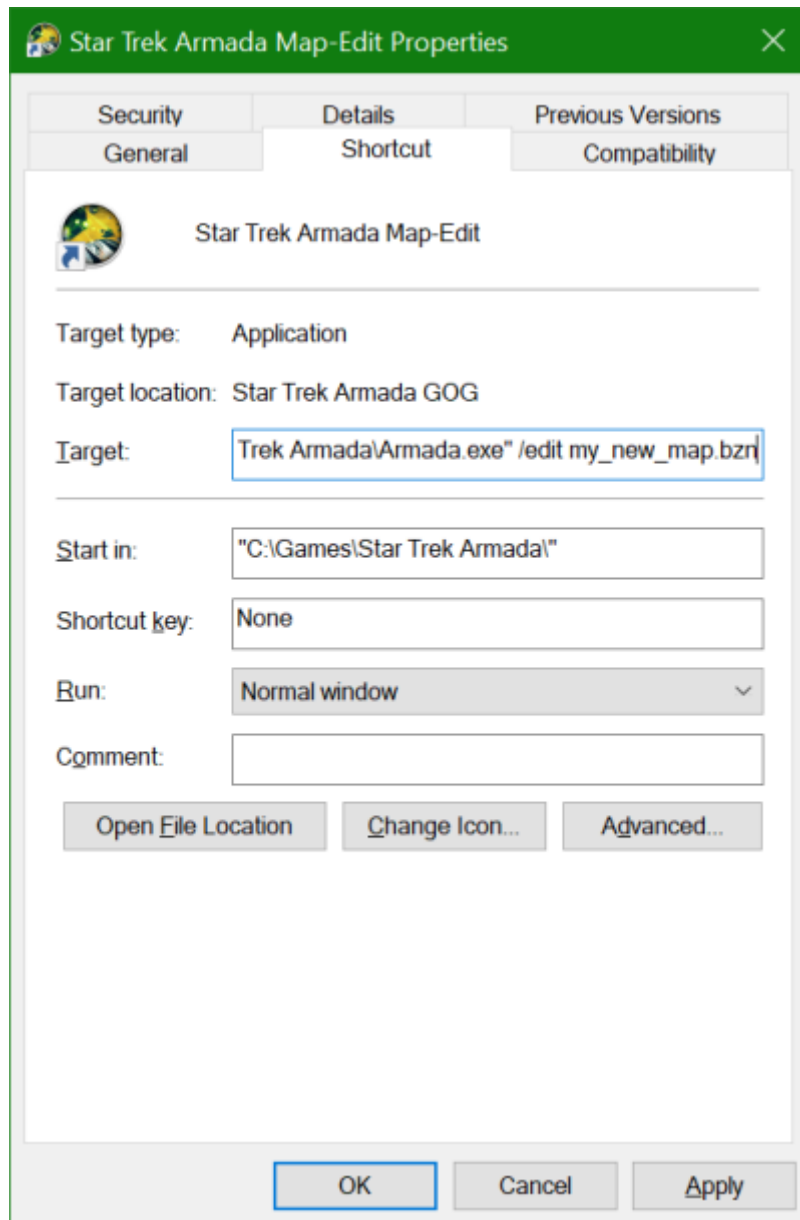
Star Trek Armada Map-Edit Properties

Security
Details
Previous Versions
General
Shortcut
Compatibility

Star Trek Armada Map-Edit

Target type: Application

Target location: Star Trek Armada GOG

Target: Trek Armada\Armada.exe" /edit my_new_map.bzn

Start in: "C:\Games\Star Trek Armada\"

Shortcut key: None

Run: Normal window

Comment:

Open File Location
Change Icon...
Advanced...

OK
Cancel
Apply